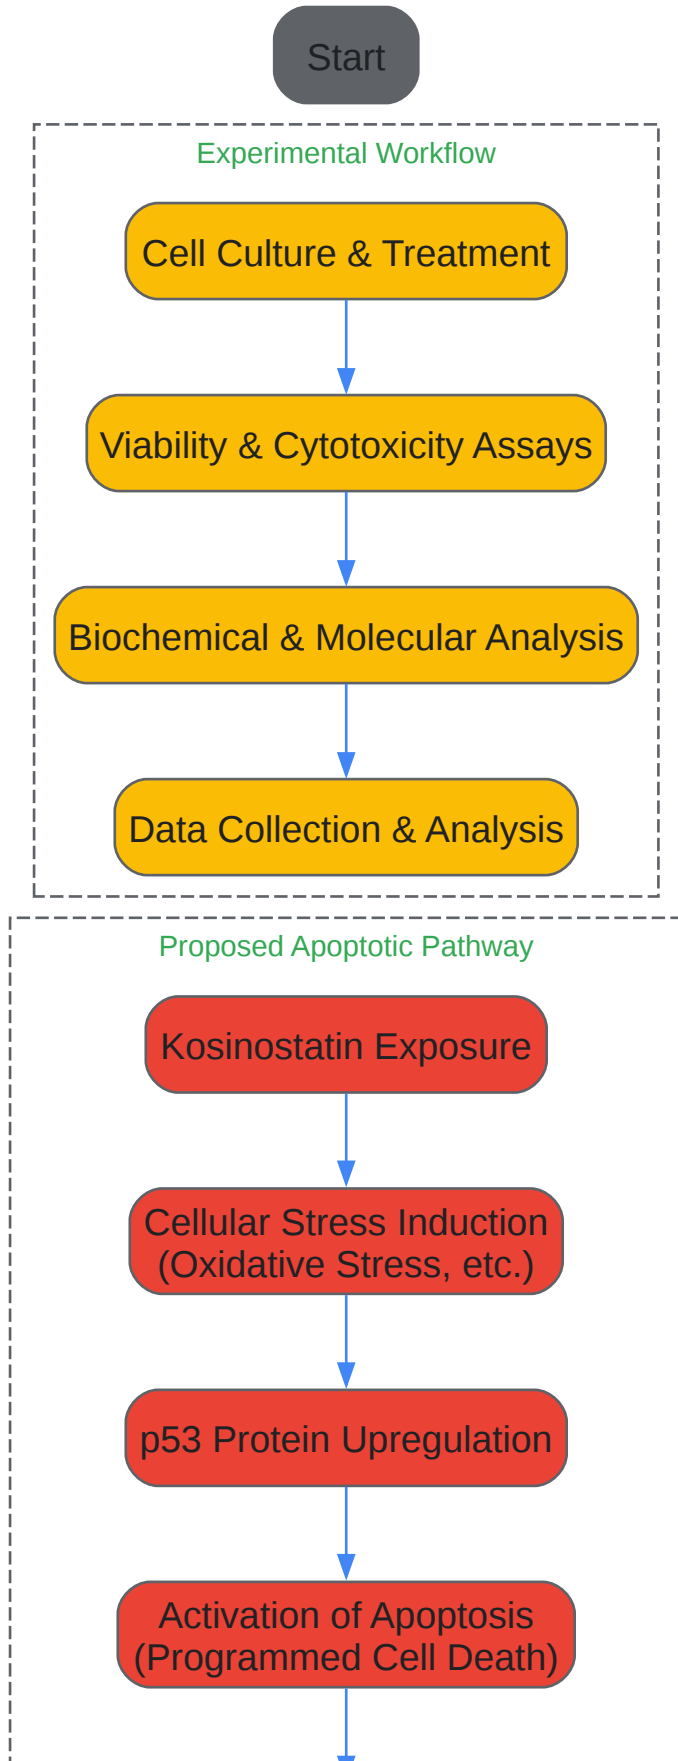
Start

Experimental Workflow

Cell Culture & Treatment

Viability & Cytotoxicity Assays

Biochemical & Molecular Analysis

Data Collection & Analysis

Proposed Apoptotic Pathway

Kosinostatin Exposure

Cellular Stress Induction (Oxidative Stress, etc.)

p53 Protein Upregulation

Activation of Apoptosis (Programmed Cell Death)